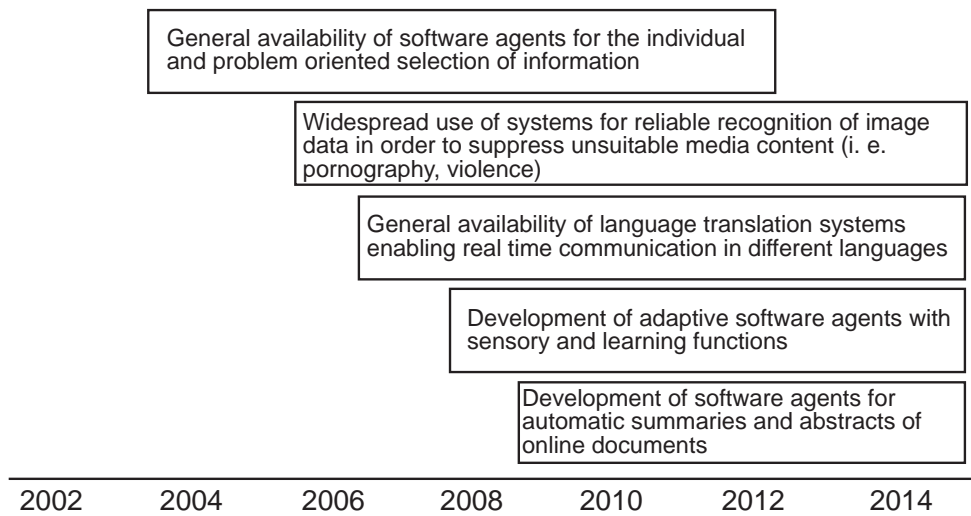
General availability of software agents for the individual and problem oriented selection of information

Widespread use of systems for reliable recognition of image data in order to suppress unsuitable media content (i. e. pornography, violence)

General availability of language translation systems enabling real time communication in different languages

Development of adaptive software agents with sensory and learning functions

Development of software agents for automatic summaries and abstracts of online documents

2002 2004 2006 2008 2010 2012 2014